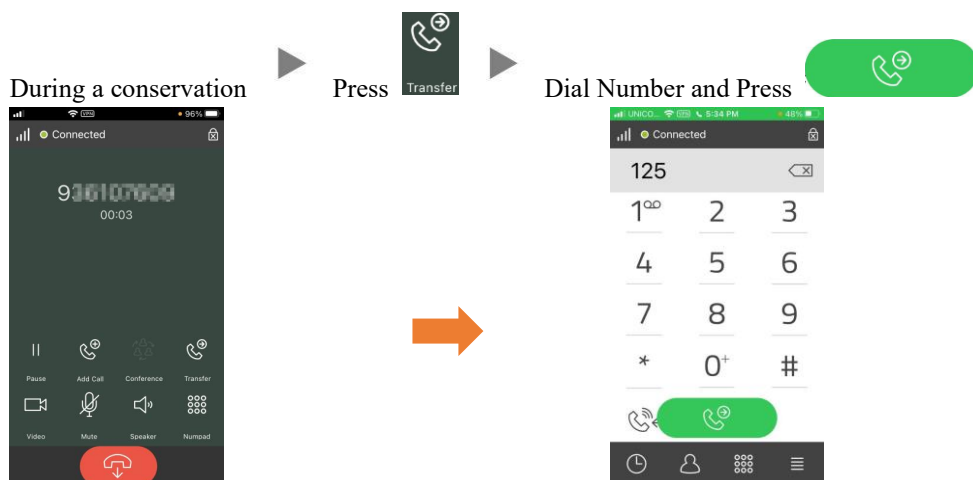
During a conservation Press Transfer Dial Number and Press

96%
Connected
9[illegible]
00:03

Pause Add Call Conference Transfer
Video Mute Speaker Numpad

UNICO 5:34 PM 48%
Connected
125
1 2 3
4 5 6
7 8 9
* 0+ #